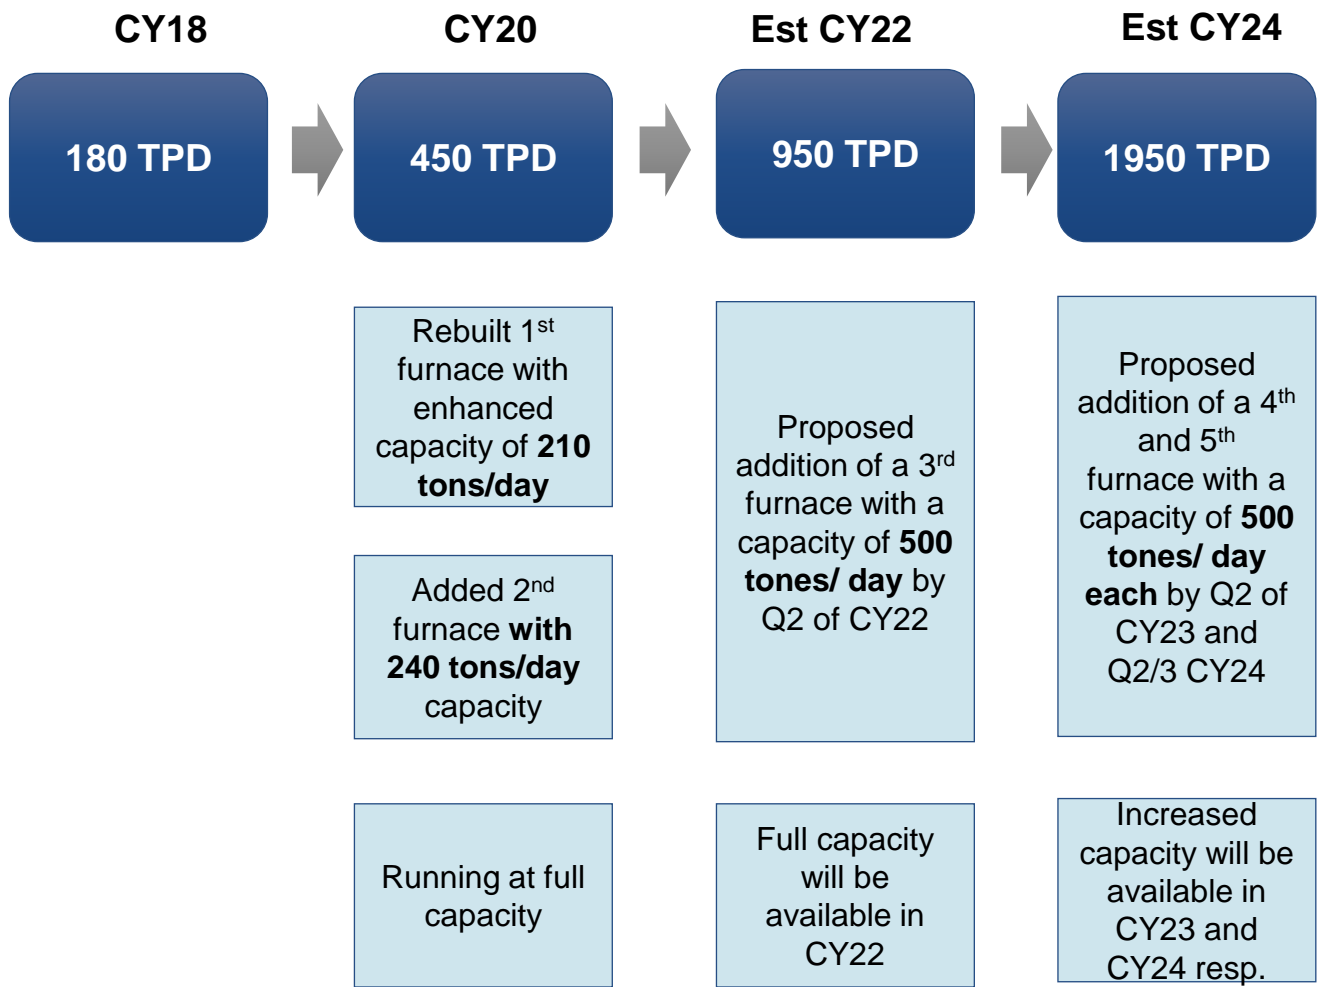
CY18

180 TPD

CY20

450 TPD

Est CY22

950 TPD

Est CY24

1950 TPD

Rebuilt 1$^{st}$ furnace with enhanced capacity of **210 tons/day**

Added 2$^{nd}$ furnace **with 240 tons/day** capacity

Running at full capacity

Proposed addition of a 3$^{rd}$ furnace with a capacity of **500 tones/ day** by Q2 of CY22

Full capacity will be available in CY22

Proposed addition of a 4$^{th}$ and 5$^{th}$ furnace with a capacity of **500 tones/ day each** by Q2 of CY23 and Q2/3 CY24

Increased capacity will be available in CY23 and CY24 resp.